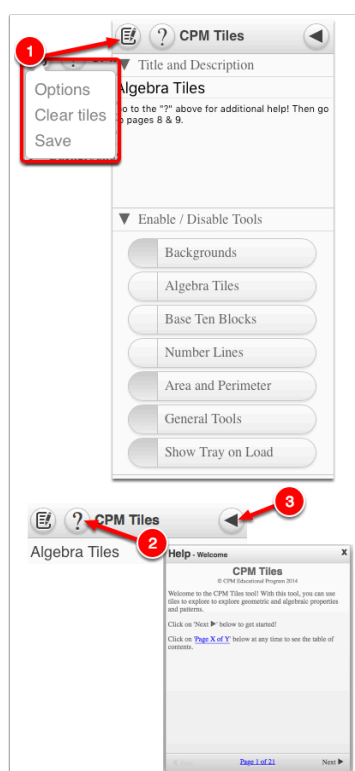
1

?

CPM Tiles

Options

Clear tiles

Save

▼ Title and Description

Algebra Tiles

o to the "?" above for additional help! Then go o pages 8 & 9.

▼ Enable / Disable Tools

Backgrounds

Algebra Tiles

Base Ten Blocks

Number Lines

Area and Perimeter

General Tools

Show Tray on Load

3

?

CPM Tiles

2

Algebra Tiles

Help - Welcome

x

CPM Tiles

© CPM Educational Program 2014

Welcome to the CPM Tiles tool! With this tool, you can use tiles to explore to explore geometric and algebraic properties and patterns.

Click on 'Next ▶' below to get started!

Click on 'Page X of Y' below at any time to see the table of contents.

Page 1 of 21

Next ▶